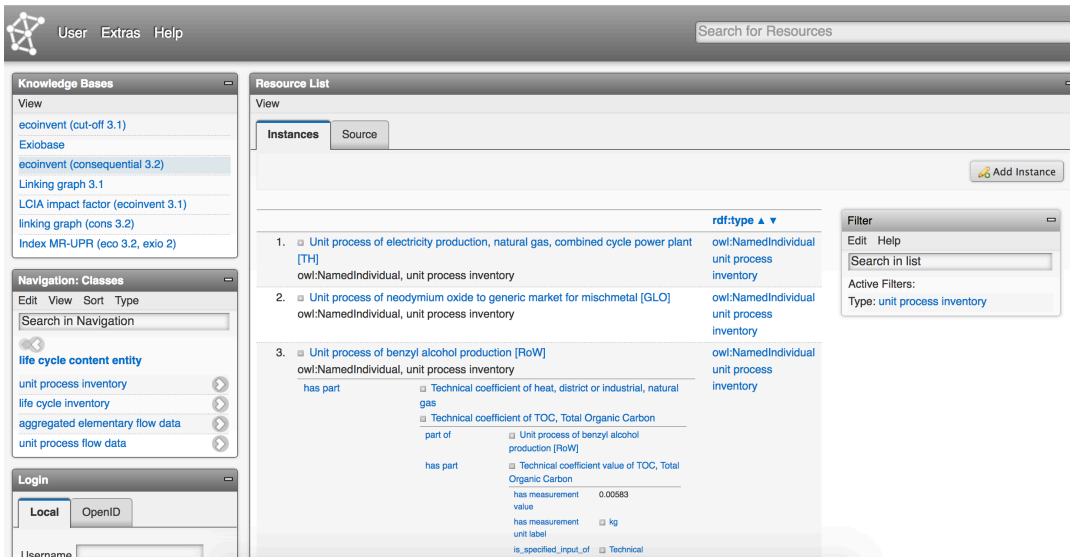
User Extras Help

Search for Resources

Knowledge Bases
View
ecoinvent (cut-off 3.1)
Exiobase
ecoinvent (consequential 3.2)
Linking graph 3.1
LCIA impact factor (ecoinvent 3.1)
linking graph (cons 3.2)
Index MR-UPR (eco 3.2, exio 2)

Navigation: Classes
Edit View Sort Type
Search in Navigation
life cycle content entity
unit process inventory
life cycle inventory
aggregated elementary flow data
unit process flow data

Login
Local OpenID
Username

Resource List
View
Instances Source
Add Instance

rdf:type ▲ ▼

1. Unit process of electricity production, natural gas, combined cycle power plant [TH]
owl:NamedIndividual, unit process inventory
owl:NamedIndividual unit process inventory

2. Unit process of neodymium oxide to generic market for mischmetal [GLO]
owl:NamedIndividual, unit process inventory
owl:NamedIndividual unit process inventory

3. Unit process of benzyl alcohol production [RoW]
owl:NamedIndividual, unit process inventory
owl:NamedIndividual unit process inventory

has part
Technical coefficient of heat, district or industrial, natural gas
Technical coefficient of TOC, Total Organic Carbon
part of
Unit process of benzyl alcohol production [RoW]
has part
Technical coefficient value of TOC, Total Organic Carbon
has measurement value 0.00583
has measurement unit label kg
is_specified_input_of Technical

Filter
Edit Help
Search in list
Active Filters:
Type: unit process inventory